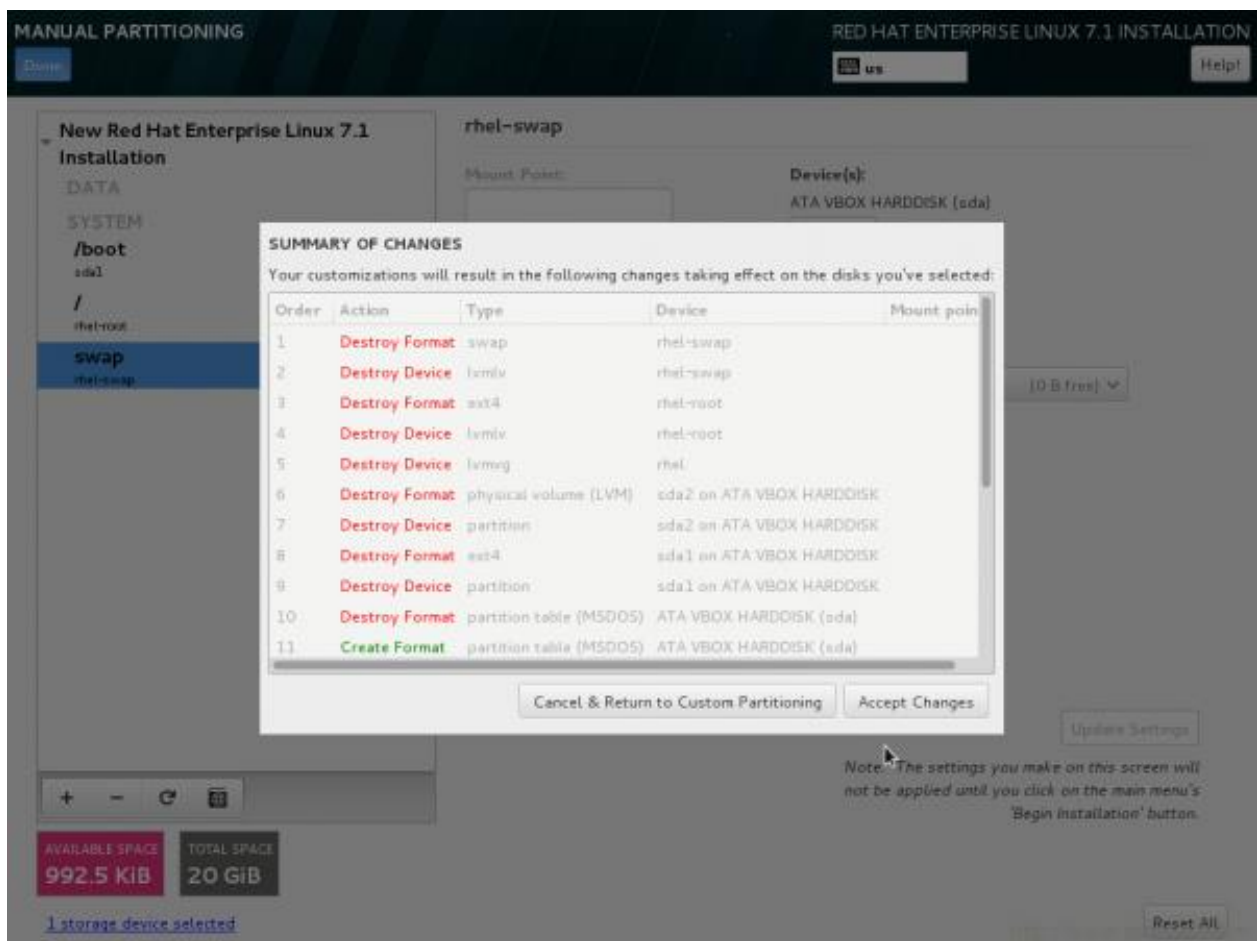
MANUAL PARTITIONING

Done

RED HAT ENTERPRISE LINUX 7.1 INSTALLATION

us

Help!

New Red Hat Enterprise Linux 7.1 Installation

DATA

SYSTEM

/boot
sda1

/
rhel-root

swap
rhel-swap

rhel-swap

Mount Point:

Device(s):
ATA VBOX HARDDISK (sda)

(0 B free)

SUMMARY OF CHANGES

Your customizations will result in the following changes taking effect on the disks you've selected:

| Order | Action | Type | Device | Mount poin |
|---|---|---|---|---|
| 1 | Destroy Format | swap | rhel-swap | |
| 2 | Destroy Device | lvmlv | rhel-swap | |
| 3 | Destroy Format | ext4 | rhel-root | |
| 4 | Destroy Device | lvmlv | rhel-root | |
| 5 | Destroy Device | lvmvg | rhel | |
| 6 | Destroy Format | physical volume (LVM) | sda2 on ATA VBOX HARDDISK | |
| 7 | Destroy Device | partition | sda2 on ATA VBOX HARDDISK | |
| 8 | Destroy Format | ext4 | sda1 on ATA VBOX HARDDISK | |
| 9 | Destroy Device | partition | sda1 on ATA VBOX HARDDISK | |
| 10 | Destroy Format | partition table (MSDOS) | ATA VBOX HARDDISK (sda) | |
| 11 | Create Format | partition table (MSDOS) | ATA VBOX HARDDISK (sda) | |

Cancel & Return to Custom Partitioning

Accept Changes

Update Settings

Note: The settings you make on this screen will not be applied until you click on the main menu's 'Begin Installation' button.

+ − 

AVAILABLE SPACE
992.5 KiB

TOTAL SPACE
20 GiB

1 storage device selected

Reset All